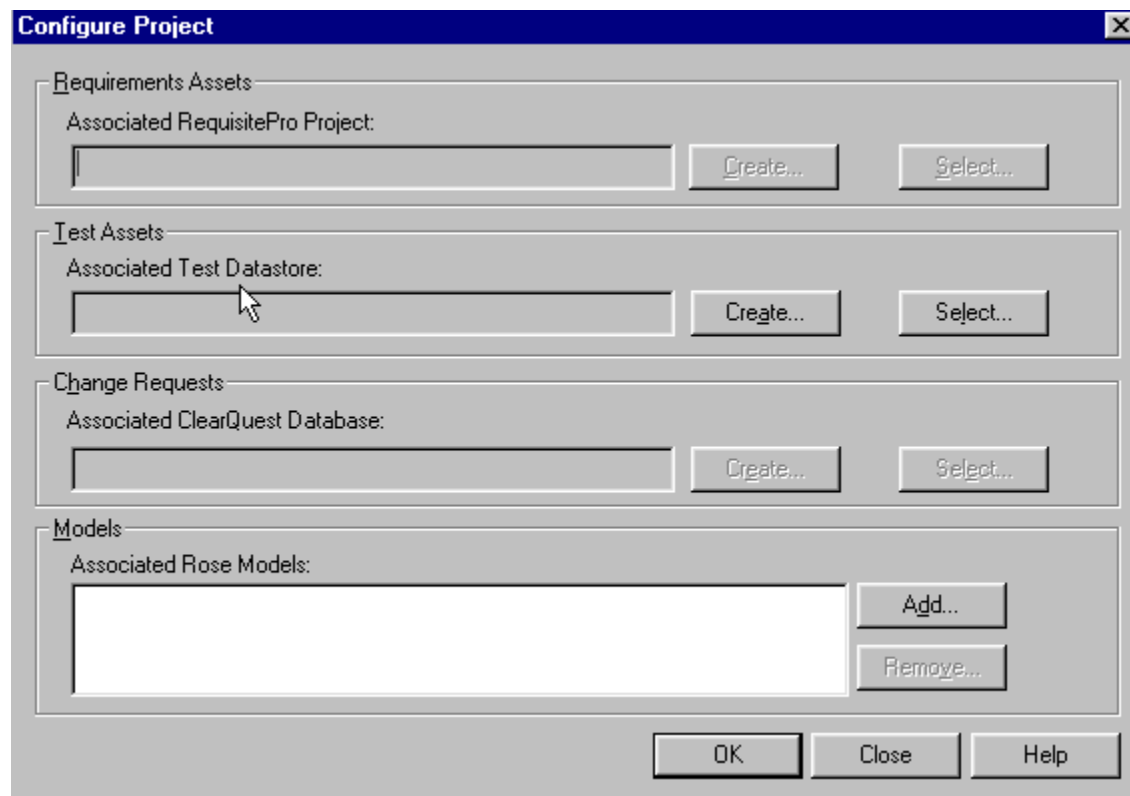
Configure Project

Requirements Assets
Associated RequisitePro Project:
Create...
Select...

Test Assets
Associated Test Datastore:
Create...
Select...

Change Requests
Associated ClearQuest Database:
Create...
Select...

Models
Associated Rose Models:
Add...
Remove...

OK
Close
Help